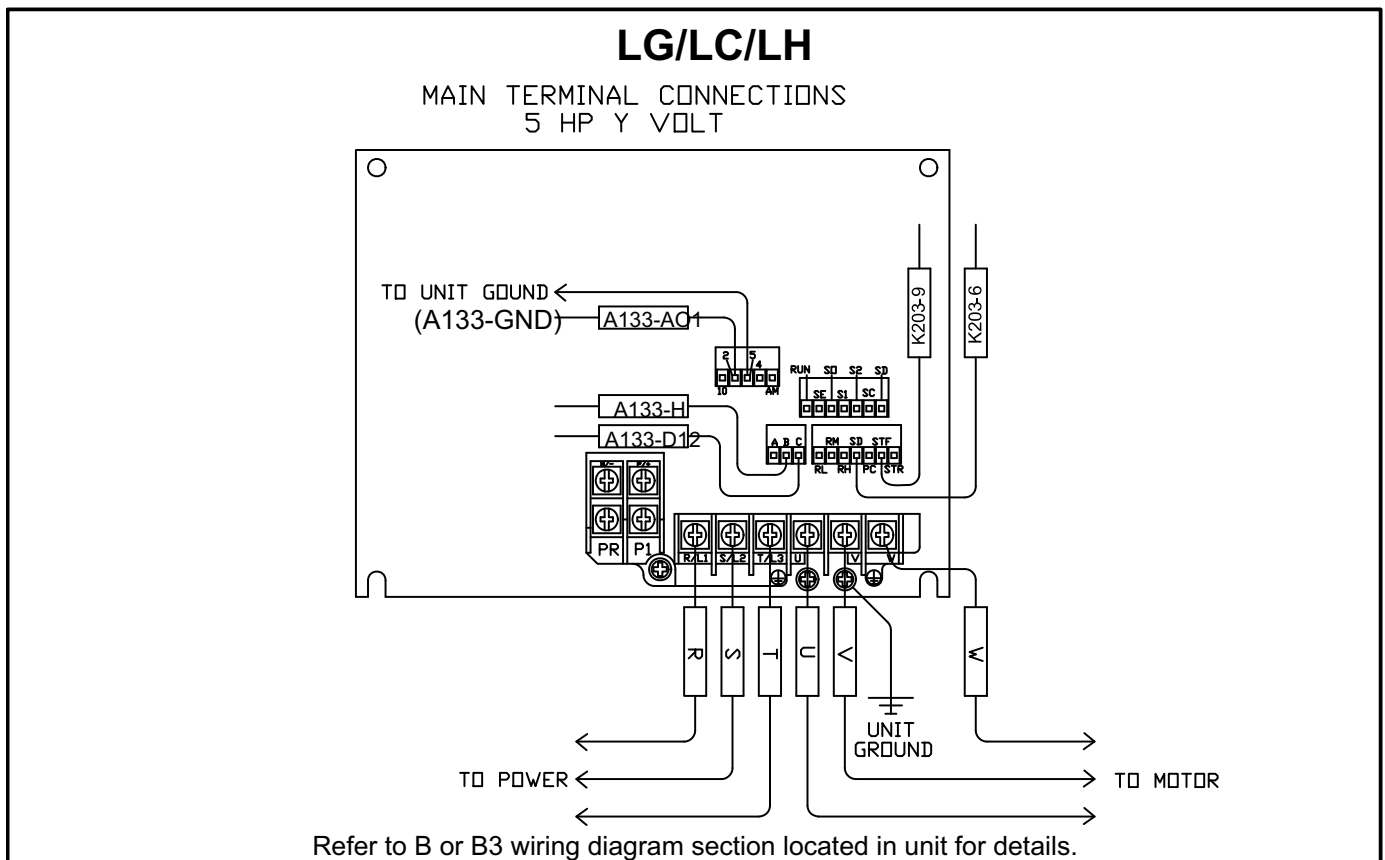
LG/LC/LH

MAIN TERMINAL CONNECTIONS
5 HP Y VOLT

TO UNIT GOUND
(A133-GND)
A133-AO1
2 5 4
10 AM
RUN SO S2 SD
SE S1 SC
A133-H
A133-D12
A B C
RM SD STF
RL RH PC STR
K203-9
K203-6
PR P1
R/L1 S/L2 T/L3 U V W
R S T U V W
UNIT GROUND
TO POWER
TO MOTOR

Refer to B or B3 wiring diagram section located in unit for details.